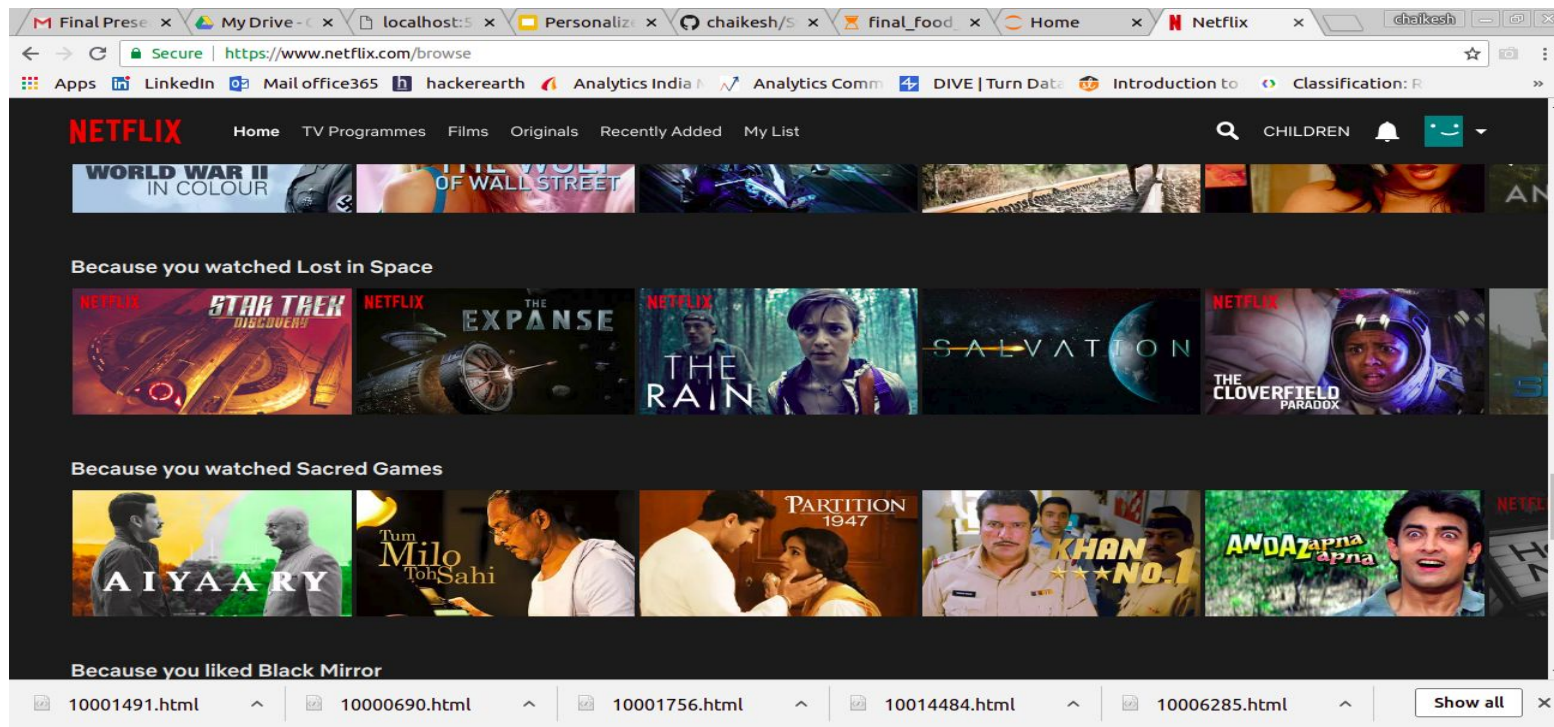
Final Prese ×
My Drive - ×
localhost:5 ×
Personaliz ×
chaikesh/S ×
final_food ×
Home ×
Netflix ×
chaikesh

Secure | https://www.netflix.com/browse

Apps LinkedIn Mail office365 hackerearth Analytics India Analytics Comm DIVE | Turn Data Introduction to Classification: R »

NETFLIX Home TV Programmes Films Originals Recently Added My List
CHILDREN

WORLD WAR II IN COLOUR
THE WOLF OF WALL STREET
AN

Because you watched Lost in Space

NETFLIX STAR TREK DISCOVERY
NETFLIX THE EXPANSE
NETFLIX THE RAIN
SALVATION
NETFLIX THE CLOVERFIELD PARADOX

Because you watched Sacred Games

AIYAARY
Tum Milo Toh Sahi
PARTITION 1947
KHAN No.1
ANDAZ apna apna
NETFLIX

Because you liked Black Mirror

10001491.html ^
10000690.html ^
10001756.html ^
10014484.html ^
10006285.html ^
Show all ×